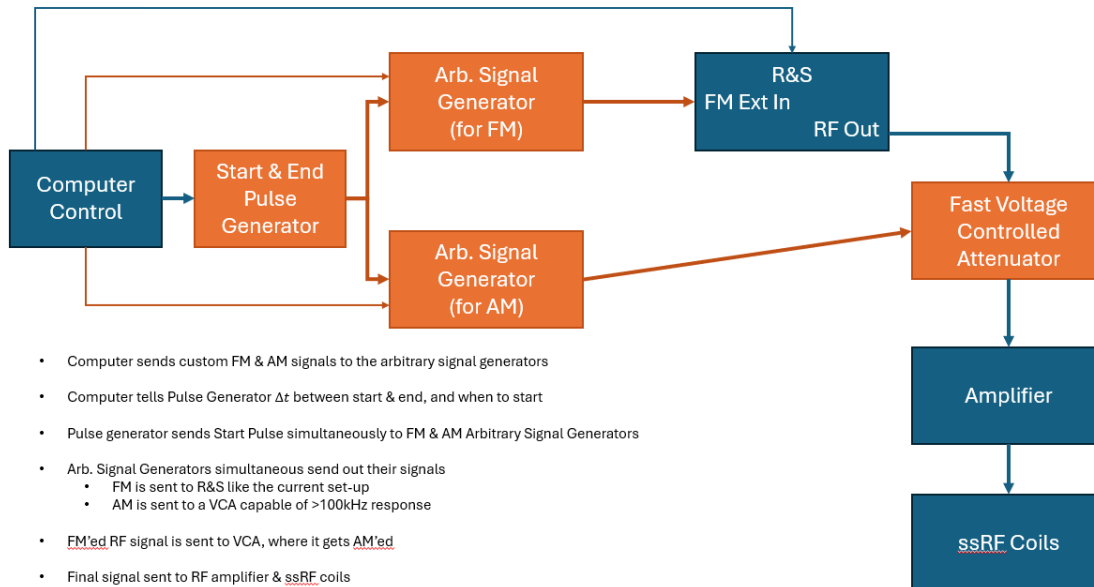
Computer Control

Start & End Pulse Generator

Arb. Signal Generator (for FM)

Arb. Signal Generator (for AM)

R&S
FM Ext In
RF Out

Fast Voltage Controlled Attenuator

Amplifier

ssRF Coils

• Computer sends custom FM & AM signals to the arbitrary signal generators

• Computer tells Pulse Generator $\Delta t$ between start & end, and when to start

• Pulse generator sends Start Pulse simultaneously to FM & AM Arbitrary Signal Generators

• Arb. Signal Generators simultaneous send out their signals
  • FM is sent to R&S like the current set-up
  • AM is sent to a VCA capable of >100kHz response

• FM'ed RF signal is sent to VCA, where it gets AM'ed

• Final signal sent to RF amplifier & ssRF coils